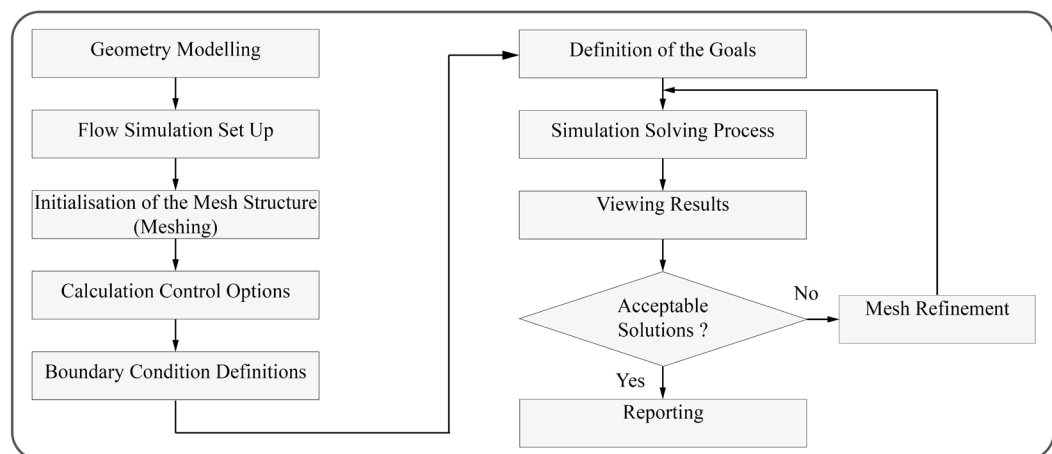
Geometry Modelling

Flow Simulation Set Up

Initialisation of the Mesh Structure (Meshing)

Calculation Control Options

Boundary Condition Definitions

Definition of the Goals

Simulation Solving Process

Viewing Results

Acceptable Solutions ?

No

Mesh Refinement

Yes

Reporting